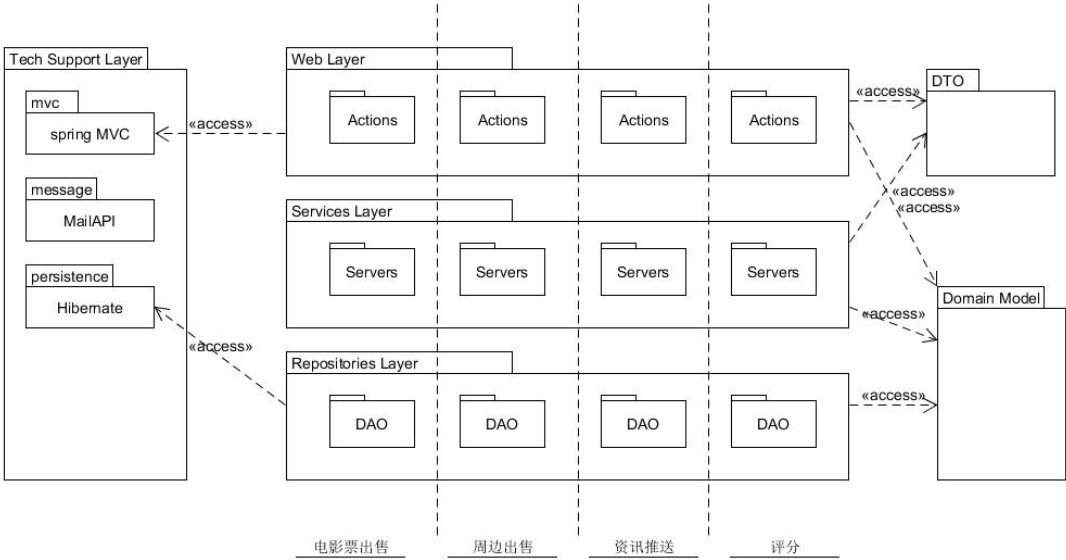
Tech Support Layer

mvc

spring MVC

message

MailAPI

persistence

Hibernate

«access»

«access»

Web Layer

Actions

Actions

Actions

Actions

Services Layer

Servers

Servers

Servers

Servers

Repositories Layer

DAO

DAO

DAO

DAO

«access»

DTO

«access»

«access»

«access»

Domain Model

«access»

电影票出售

周边出售

资讯推送

评分